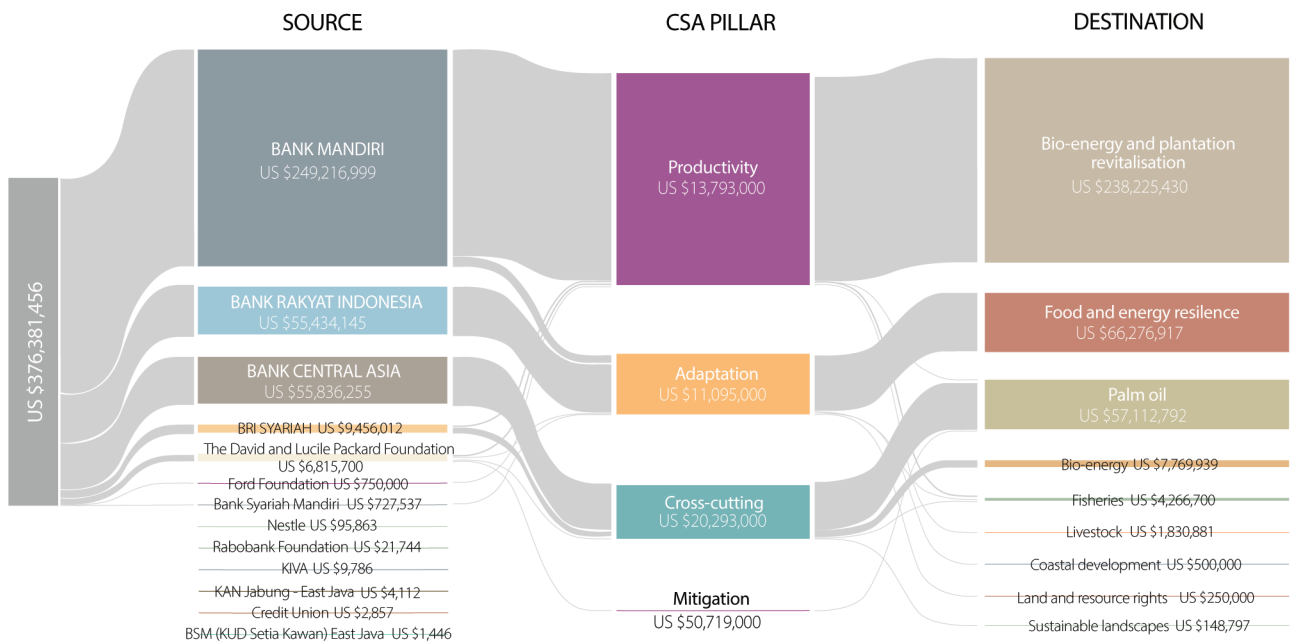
SOURCE

CSA PILLAR

DESTINATION

US $376,381,456

BANK MANDIRI
US $249,216,999

BANK RAKYAT INDONESIA
US $55,434,145

BANK CENTRAL ASIA
US $55,836,255

BRI SYARIAH US $9,456,012

The David and Lucile Packard Foundation
US $6,815,700

Ford Foundation US $750,000

Bank Syariah Mandiri US $727,537

Nestle US $95,863

Rabobank Foundation US $21,744

KIVA US $9,786

KAN Jabung - East Java US $4,112

Credit Union US $2,857

BSM (KUD Setia Kawan) East Java US $1,446

Productivity
US $13,793,000

Adaptation
US $11,095,000

Cross-cutting
US $20,293,000

Mitigation
US $50,719,000

Bio-energy and plantation revitalisation
US $238,225,430

Food and energy resilence
US $66,276,917

Palm oil
US $57,112,792

Bio-energy US $7,769,939

Fisheries US $4,266,700

Livestock US $1,830,881

Coastal development US $500,000

Land and resource rights US $250,000

Sustainable landscapes US $148,797